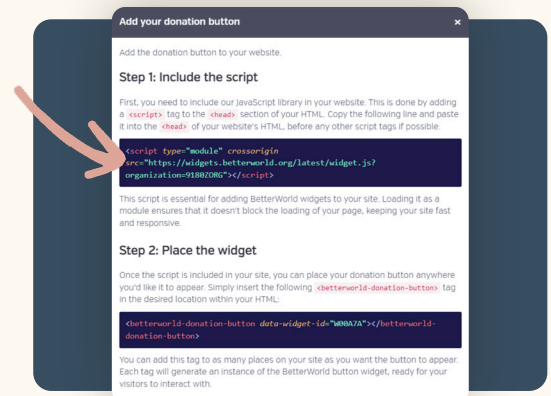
Add your donation button ×

Add the donation button to your website.

Step 1: Include the script

First, you need to include our JavaScript library in your website. This is done by adding a <script> tag to the <head> section of your HTML. Copy the following line and paste it into the <head> of your website's HTML, before any other script tags if possible:

<script type="module" crossorigin src="https://widgets.betterworld.org/latest/widget.js?organization=9180ZORG"></script>

This script is essential for adding BetterWorld widgets to your site. Loading it as a module ensures that it doesn't block the loading of your page, keeping your site fast and responsive.

Step 2: Place the widget

Once the script is included in your site, you can place your donation button anywhere you'd like it to appear. Simply insert the following <betterworld-donation-button> tag in the desired location within your HTML:

<betterworld-donation-button data-widget-id="W00A7A"></betterworld-donation-button>

You can add this tag to as many places on your site as you want the button to appear. Each tag will generate an instance of the BetterWorld button widget, ready for your visitors to interact with.